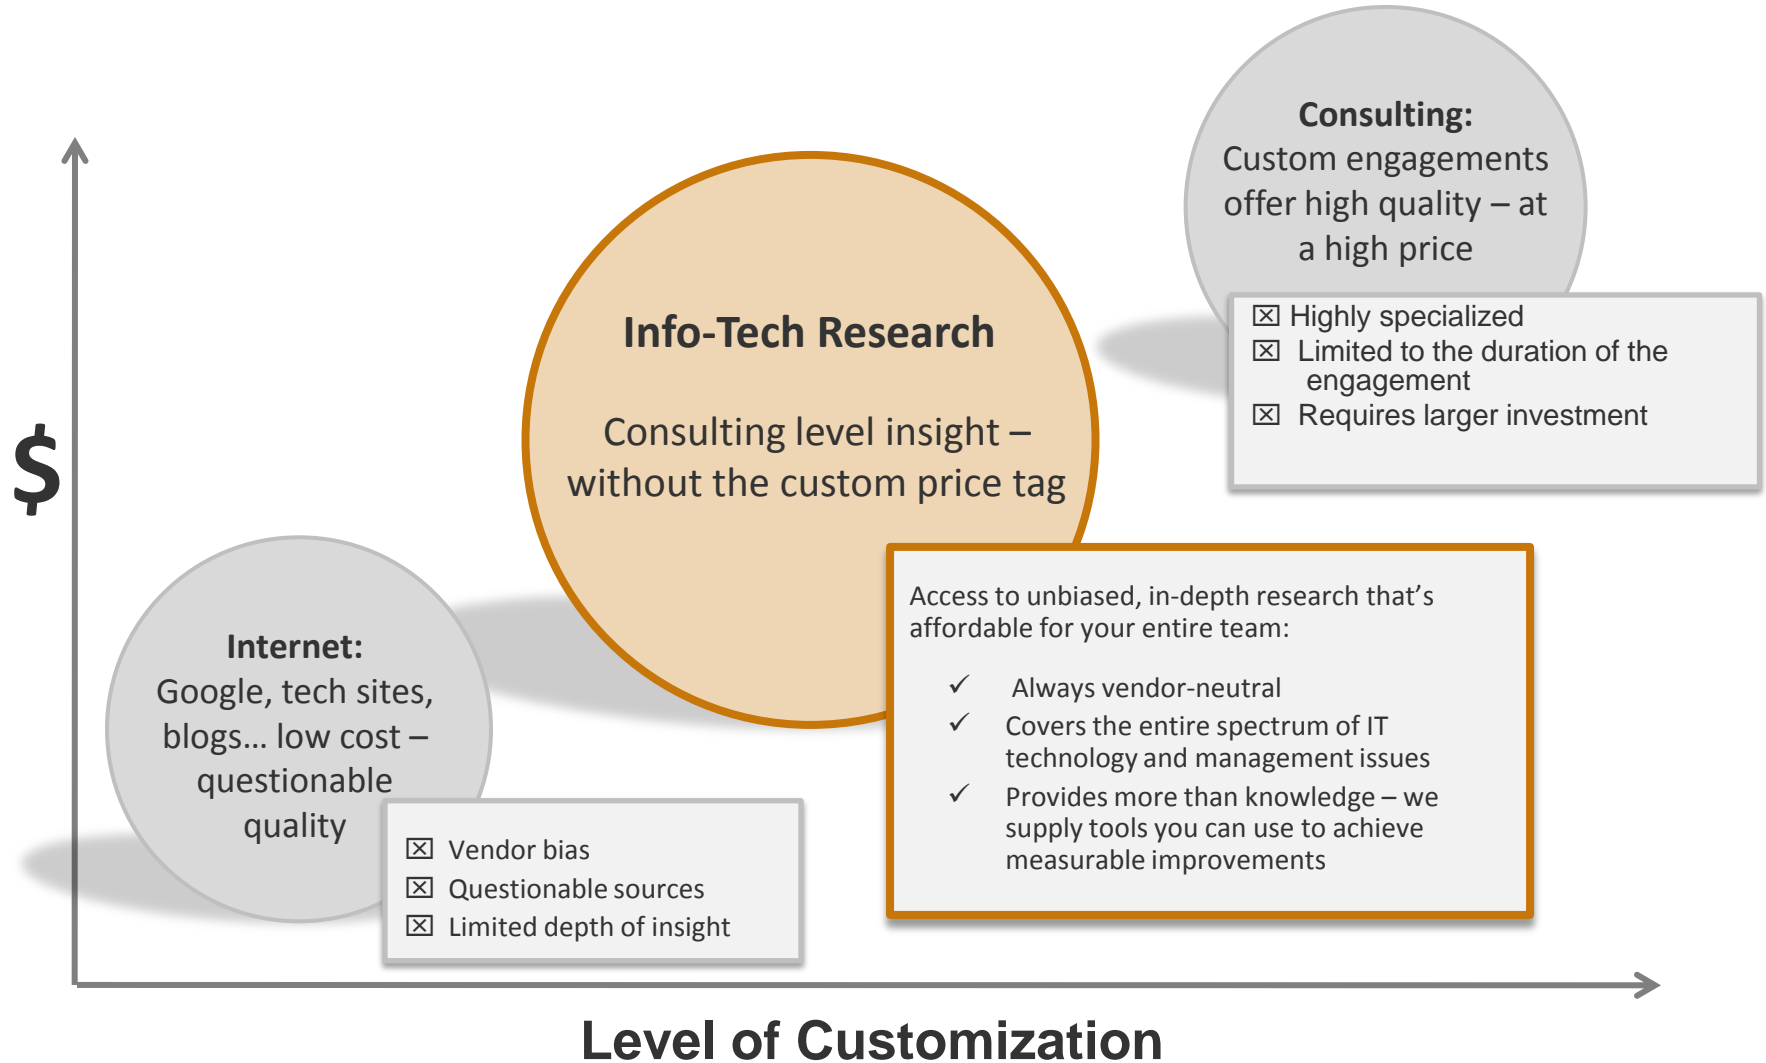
Consulting:
Custom engagements offer high quality – at a high price

☒ Highly specialized
☒ Limited to the duration of the engagement
☒ Requires larger investment

Info-Tech Research

Consulting level insight – without the custom price tag

$

Access to unbiased, in-depth research that's affordable for your entire team:

✓ Always vendor-neutral
✓ Covers the entire spectrum of IT technology and management issues
✓ Provides more than knowledge – we supply tools you can use to achieve measurable improvements

Internet:
Google, tech sites, blogs… low cost – questionable quality

☒ Vendor bias
☒ Questionable sources
☒ Limited depth of insight

Level of Customization